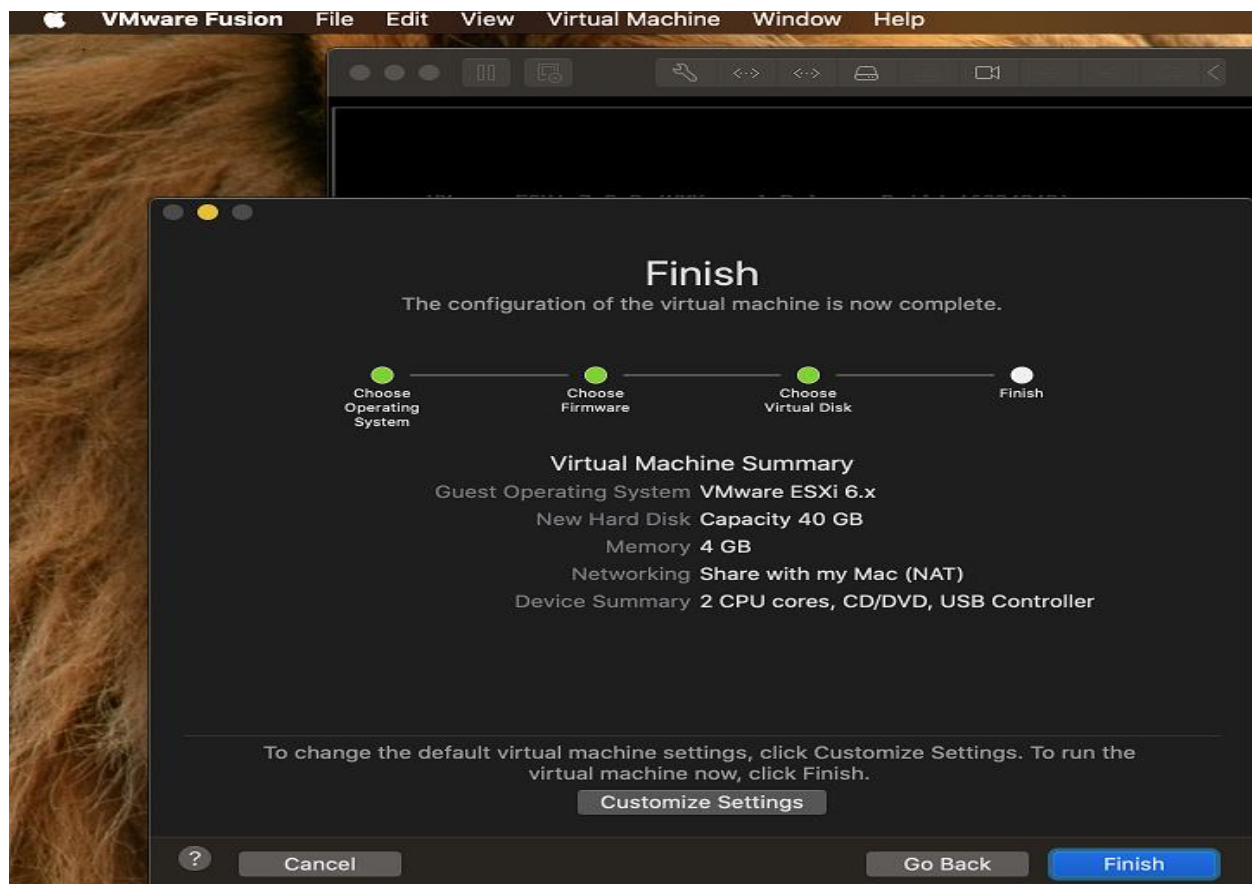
VMware Fusion File Edit View Virtual Machine Window Help

Finish

The configuration of the virtual machine is now complete.

Choose Operating System

Choose Firmware

Choose Virtual Disk

Finish

Virtual Machine Summary

| | |
|---|---|
| Guest Operating System | VMware ESXi 6.x |
| New Hard Disk | Capacity 40 GB |
| Memory | 4 GB |
| Networking | Share with my Mac (NAT) |
| Device Summary | 2 CPU cores, CD/DVD, USB Controller |

To change the default virtual machine settings, click Customize Settings. To run the virtual machine now, click Finish.

Customize Settings

?

Cancel

Go Back

Finish